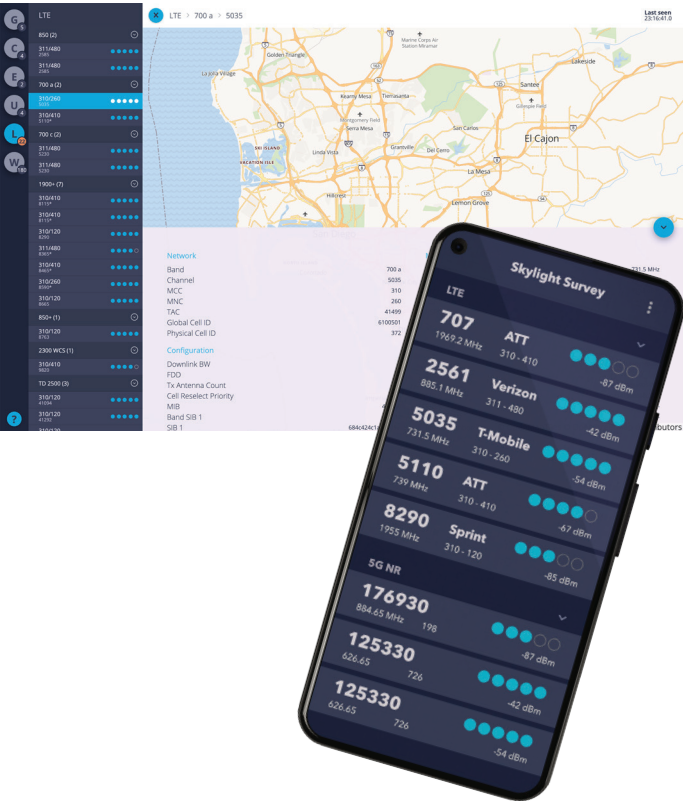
G 5
C 4
E 2
U 4
L
W 180
?

LTE
850 (2)
311/480
2585
311/480
2585
700 a (2)
310/260
5035
310/410
5110*
700 c (2)
311/480
5230
311/480
5230
1900+ (7)
310/410
8115*
310/410
8115*
310/120
8290
311/480
8365*
310/410
8465*
310/260
8590*
310/120
8665
850+ (1)
310/120
8763
2300 WCS (1)
310/410
9820
TD 2500 (3)
310/120
41094
310/120
41292

LTE > 700 a > 5035

Last seen
23:16:41.0

Marine Corps Air Station Miramar
Golden Triangle
La Jolla Village
Santee
Lakeside
Gillespie Field
Kearny Mesa
Tierrasanta
Montgomery Field
Serra Mesa
San Carlos
El Cajon
Linda Vista
Grantville
Del Cerro
SKI ISLAND
VACATION ISLE
La Mesa
Hillcrest
Lemon Grove

Network
Band 700 a
Channel 5035
MCC 310
MNC 260
TAC 41499
Global Cell ID 6100501
Physical Cell ID 372
Configuration
Downlink BW
FDD
Tx Antenna Count
Cell Reselect Priority
MIB
Band SIB 1
SIB 1 684c424c1

731.5 MHz
butors

Skylight Survey
LTE
707 ATT 1969.2 MHz 310 - 410 -87 dBm
2561 Verizon 885.1 MHz 311 - 480 -42 dBm
5035 T-Mobile 731.5 MHz 310 - 260 -54 dBm
5110 ATT 739 MHz 310 - 410 -67 dBm
8290 Sprint 1955 MHz 310 - 120 -85 dBm
5G NR
176930 884.65 MHz 198 -87 dBm
125330 626.65 726 -42 dBm
125330 626.65 726 -54 dBm